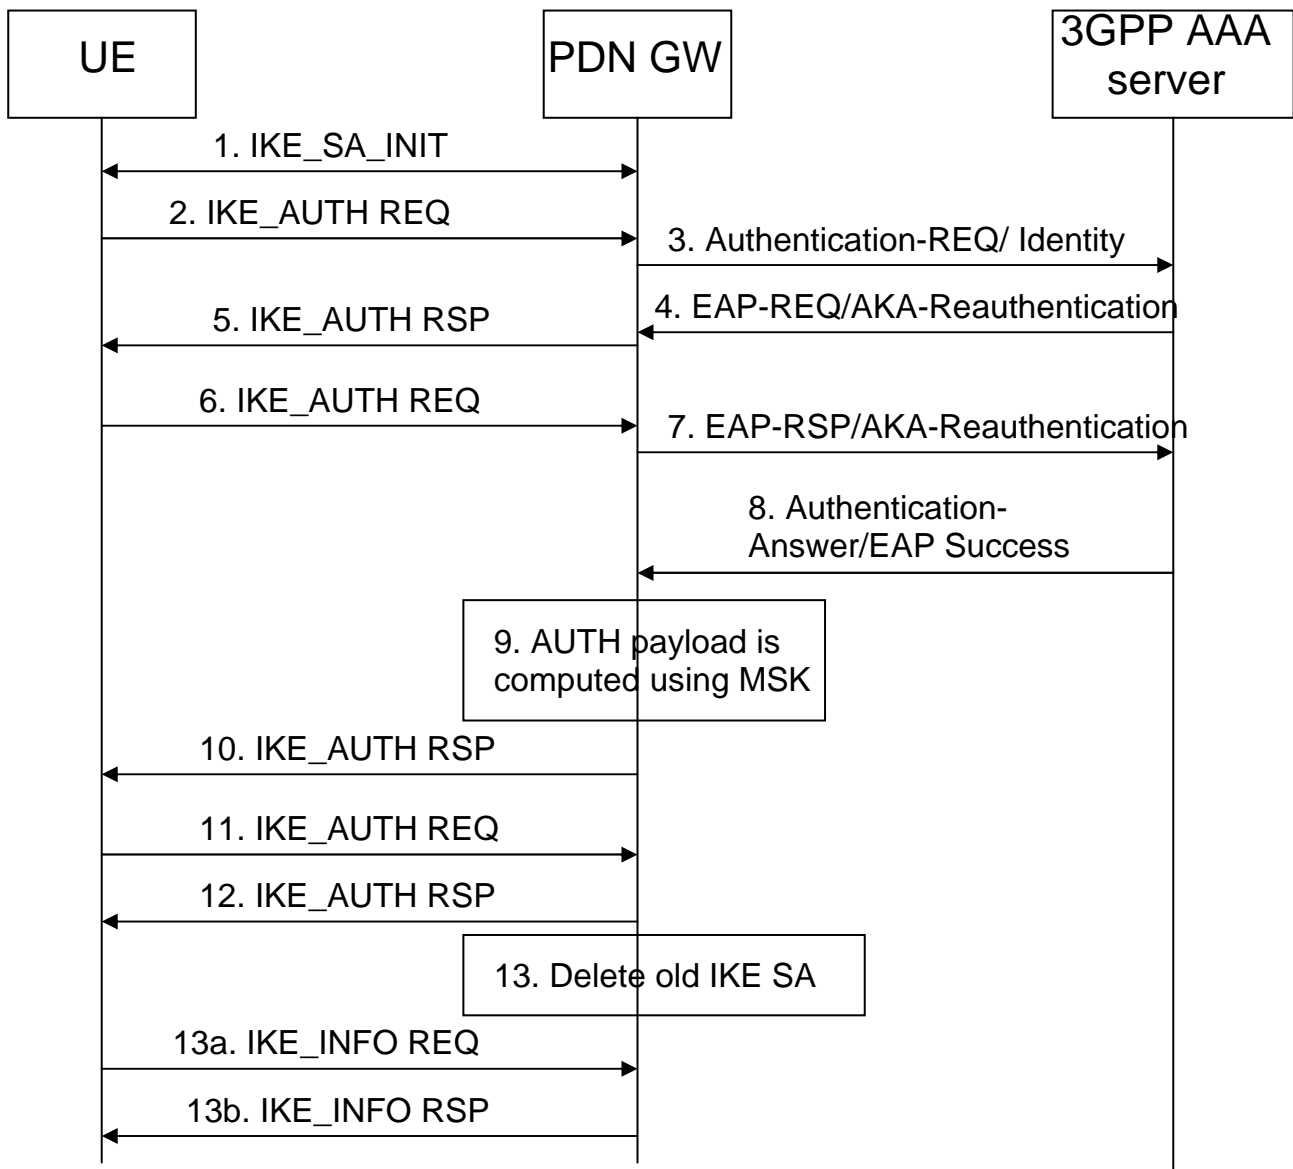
UE

PDN GW

3GPP AAA server

1. IKE_SA_INIT

2. IKE_AUTH REQ

3. Authentication-REQ/ Identity

4. EAP-REQ/AKA-Reauthentication

5. IKE_AUTH RSP

6. IKE_AUTH REQ

7. EAP-RSP/AKA-Reauthentication

8. Authentication-Answer/EAP Success

9. AUTH payload is computed using MSK

10. IKE_AUTH RSP

11. IKE_AUTH REQ

12. IKE_AUTH RSP

13. Delete old IKE SA

13a. IKE_INFO REQ

13b. IKE_INFO RSP